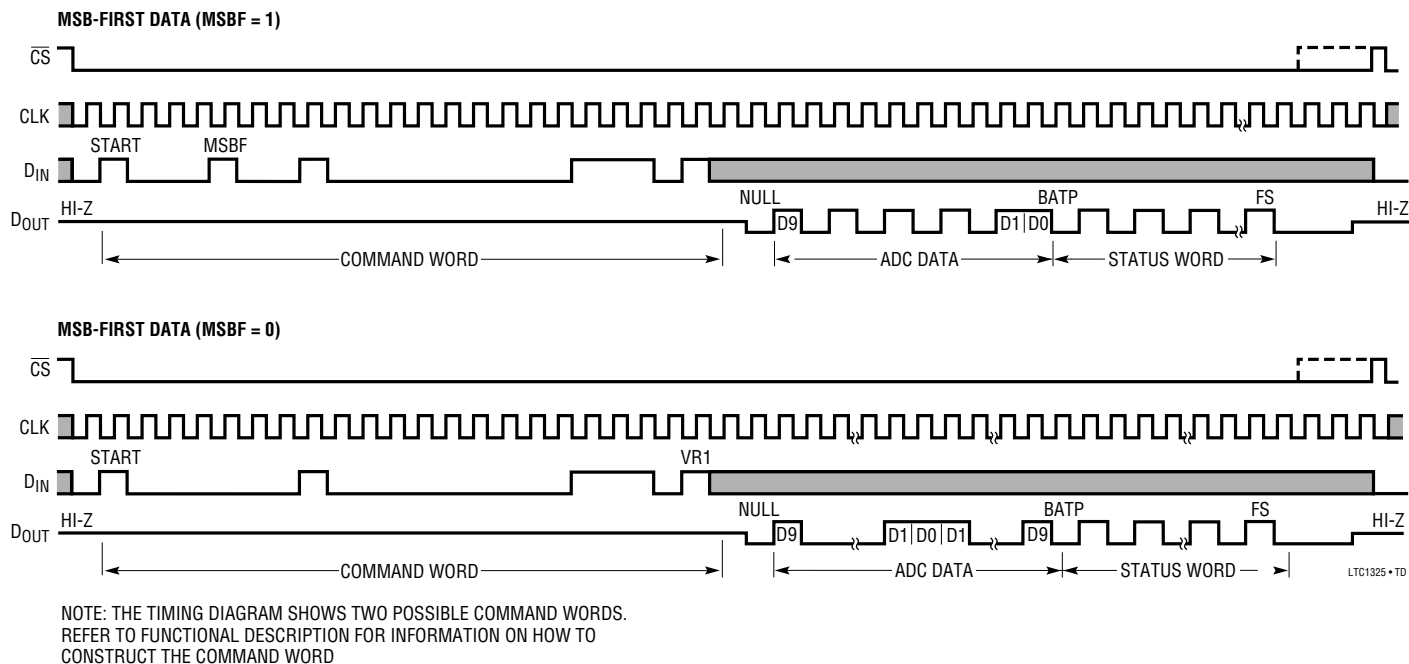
MSB-FIRST DATA (MSBF = 1)

$\overline{CS}$

CLK

START MSBF

$D_{IN}$

NULL BATP FS

$D_{OUT}$ HI-Z D9 D1 D0 HI-Z

COMMAND WORD ADC DATA STATUS WORD

MSB-FIRST DATA (MSBF = 0)

$\overline{CS}$

CLK

START VR1

$D_{IN}$

NULL BATP FS

$D_{OUT}$ HI-Z D9 D1 D0 D1 D9 HI-Z

COMMAND WORD ADC DATA STATUS WORD

LTC1325 • TD

NOTE: THE TIMING DIAGRAM SHOWS TWO POSSIBLE COMMAND WORDS. REFER TO FUNCTIONAL DESCRIPTION FOR INFORMATION ON HOW TO CONSTRUCT THE COMMAND WORD